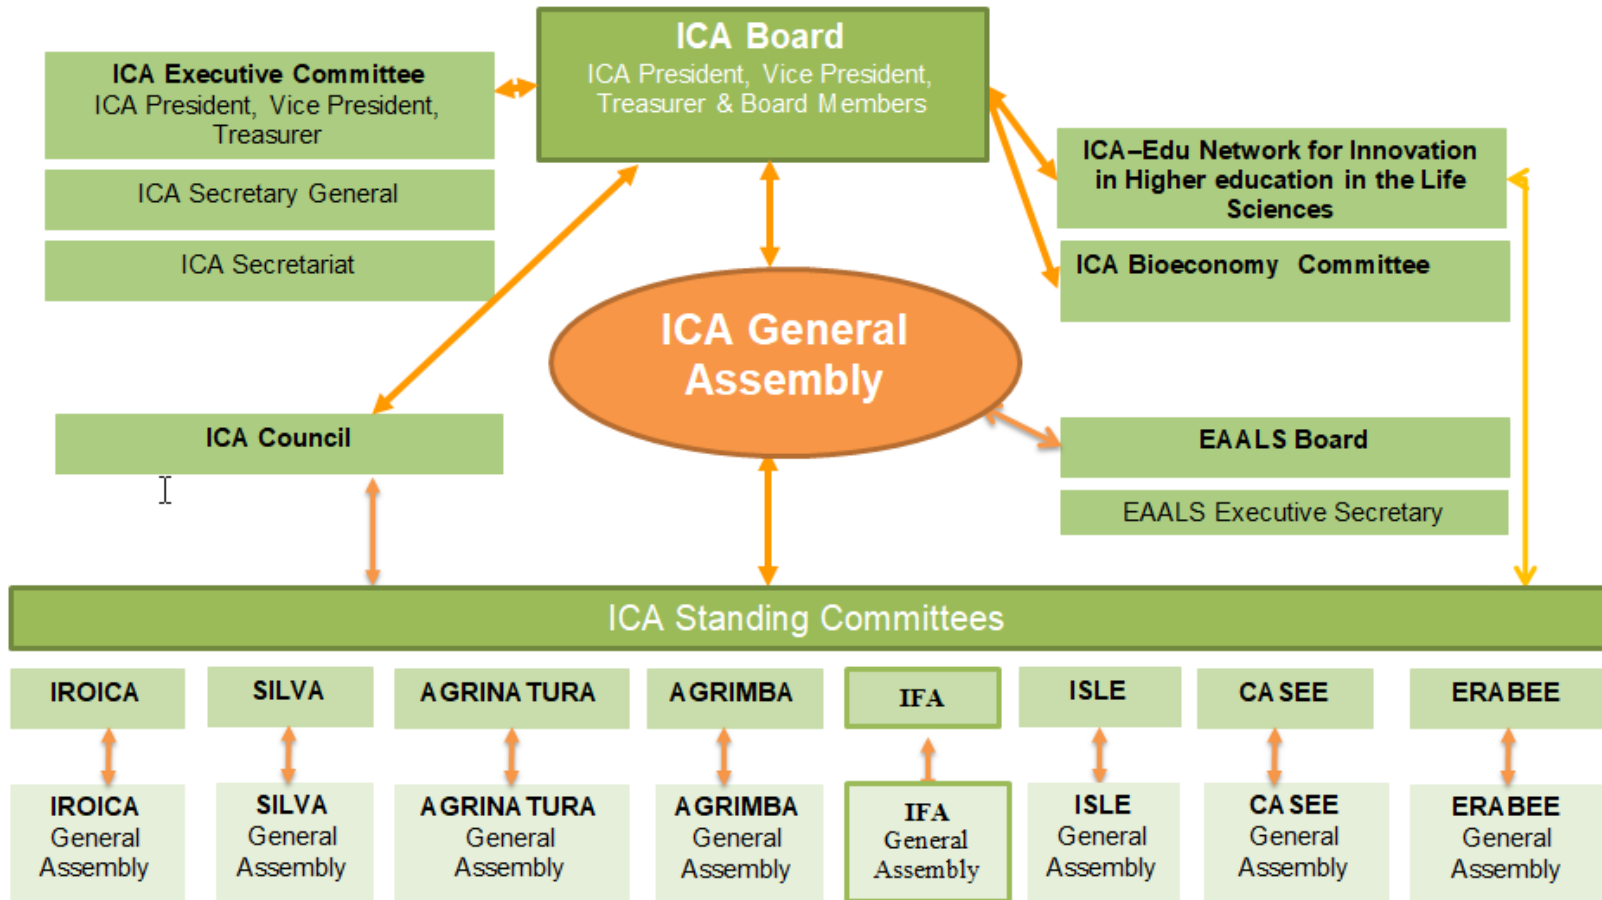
ICA Board
ICA President, Vice President, Treasurer & Board Members

ICA Executive Committee
ICA President, Vice President, Treasurer

ICA Secretary General

ICA Secretariat

ICA–Edu Network for Innovation in Higher education in the Life Sciences

ICA Bioeconomy Committee

ICA General Assembly

ICA Council

EAALS Board

EAALS Executive Secretary

ICA Standing Committees

IROICA

IROICA General Assembly

SILVA

SILVA General Assembly

AGRINATURA

AGRINATURA General Assembly

AGRIMBA

AGRIMBA General Assembly

IFA

IFA General Assembly

ISLE

ISLE General Assembly

CASEE

CASEE General Assembly

ERABEE

ERABEE General Assembly